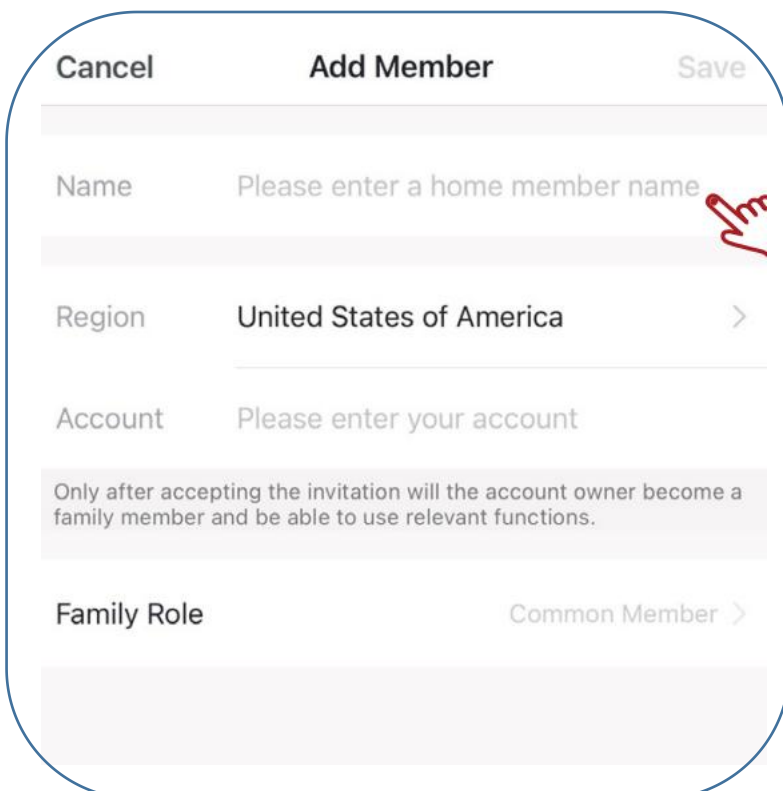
Cancel
Add Member
Save

Name
Please enter a home member name

Region
United States of America
>

Account
Please enter your account

Only after accepting the invitation will the account owner become a family member and be able to use relevant functions.

Family Role
Common Member >